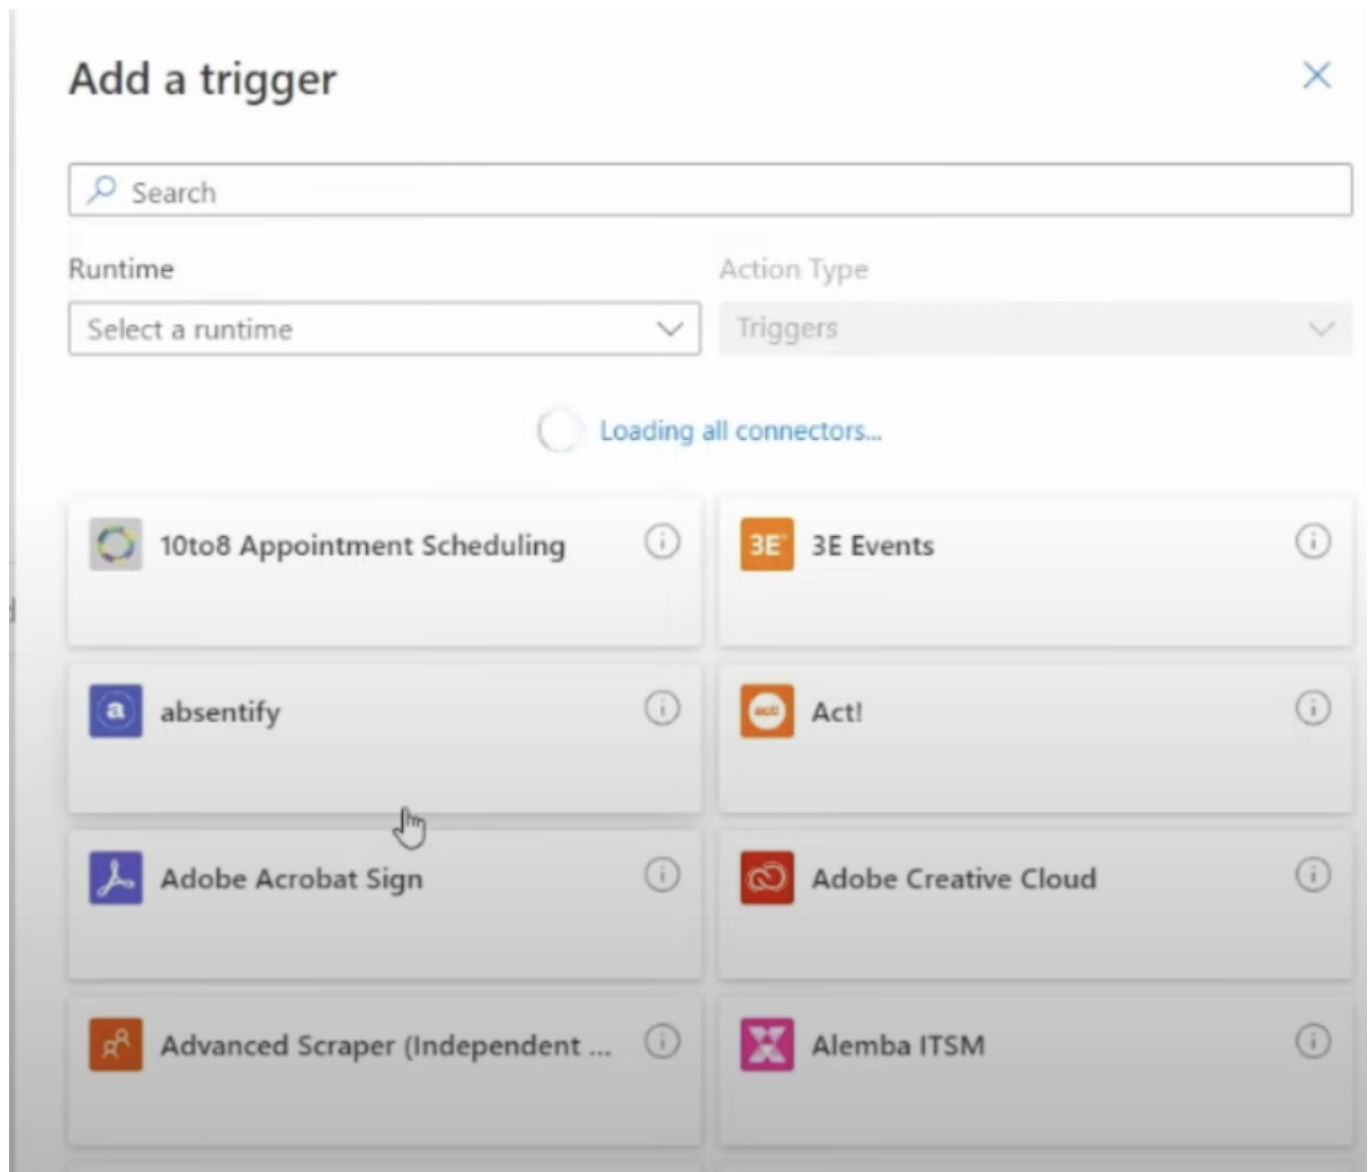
Add a trigger

Search

Runtime

Select a runtime

Action Type

Triggers

Loading all connectors...

10to8 Appointment Scheduling

3E 3E Events

a absentify

act! Act!

Adobe Acrobat Sign

Adobe Creative Cloud

Advanced Scraper (Independent ...

Alemba ITSM